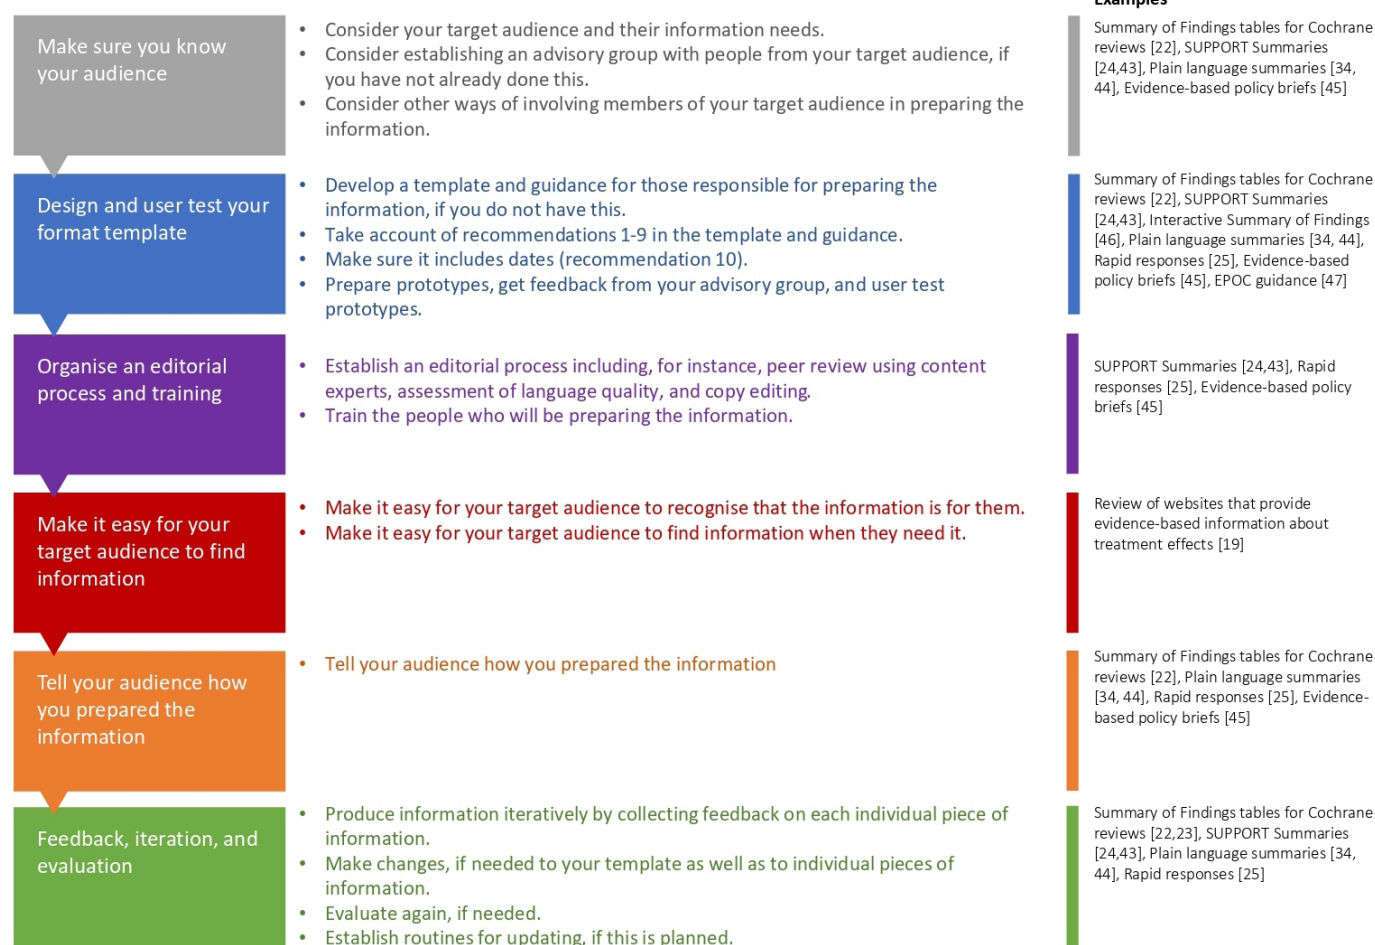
Examples

Make sure you know your audience

- Consider your target audience and their information needs.
- Consider establishing an advisory group with people from your target audience, if you have not already done this.
- Consider other ways of involving members of your target audience in preparing the information.

Summary of Findings tables for Cochrane reviews [22], SUPPORT Summaries [24,43], Plain language summaries [34, 44], Evidence-based policy briefs [45]

Design and user test your format template

- Develop a template and guidance for those responsible for preparing the information, if you do not have this.
- Take account of recommendations 1-9 in the template and guidance.
- Make sure it includes dates (recommendation 10).
- Prepare prototypes, get feedback from your advisory group, and user test prototypes.

Summary of Findings tables for Cochrane reviews [22], SUPPORT Summaries [24,43], Interactive Summary of Findings [46], Plain language summaries [34, 44], Rapid responses [25], Evidence-based policy briefs [45], EPOC guidance [47]

Organise an editorial process and training

- Establish an editorial process including, for instance, peer review using content experts, assessment of language quality, and copy editing.
- Train the people who will be preparing the information.

SUPPORT Summaries [24,43], Rapid responses [25], Evidence-based policy briefs [45]

Make it easy for your target audience to find information

- Make it easy for your target audience to recognise that the information is for them.
- Make it easy for your target audience to find information when they need it.

Review of websites that provide evidence-based information about treatment effects [19]

Tell your audience how you prepared the information

- Tell your audience how you prepared the information

Summary of Findings tables for Cochrane reviews [22], Plain language summaries [34, 44], Rapid responses [25], Evidence-based policy briefs [45]

Feedback, iteration, and evaluation

- Produce information iteratively by collecting feedback on each individual piece of information.
- Make changes, if needed to your template as well as to individual pieces of information.
- Evaluate again, if needed.
- Establish routines for updating, if this is planned.

Summary of Findings tables for Cochrane reviews [22,23], SUPPORT Summaries [24,43], Plain language summaries [34, 44], Rapid responses [25]